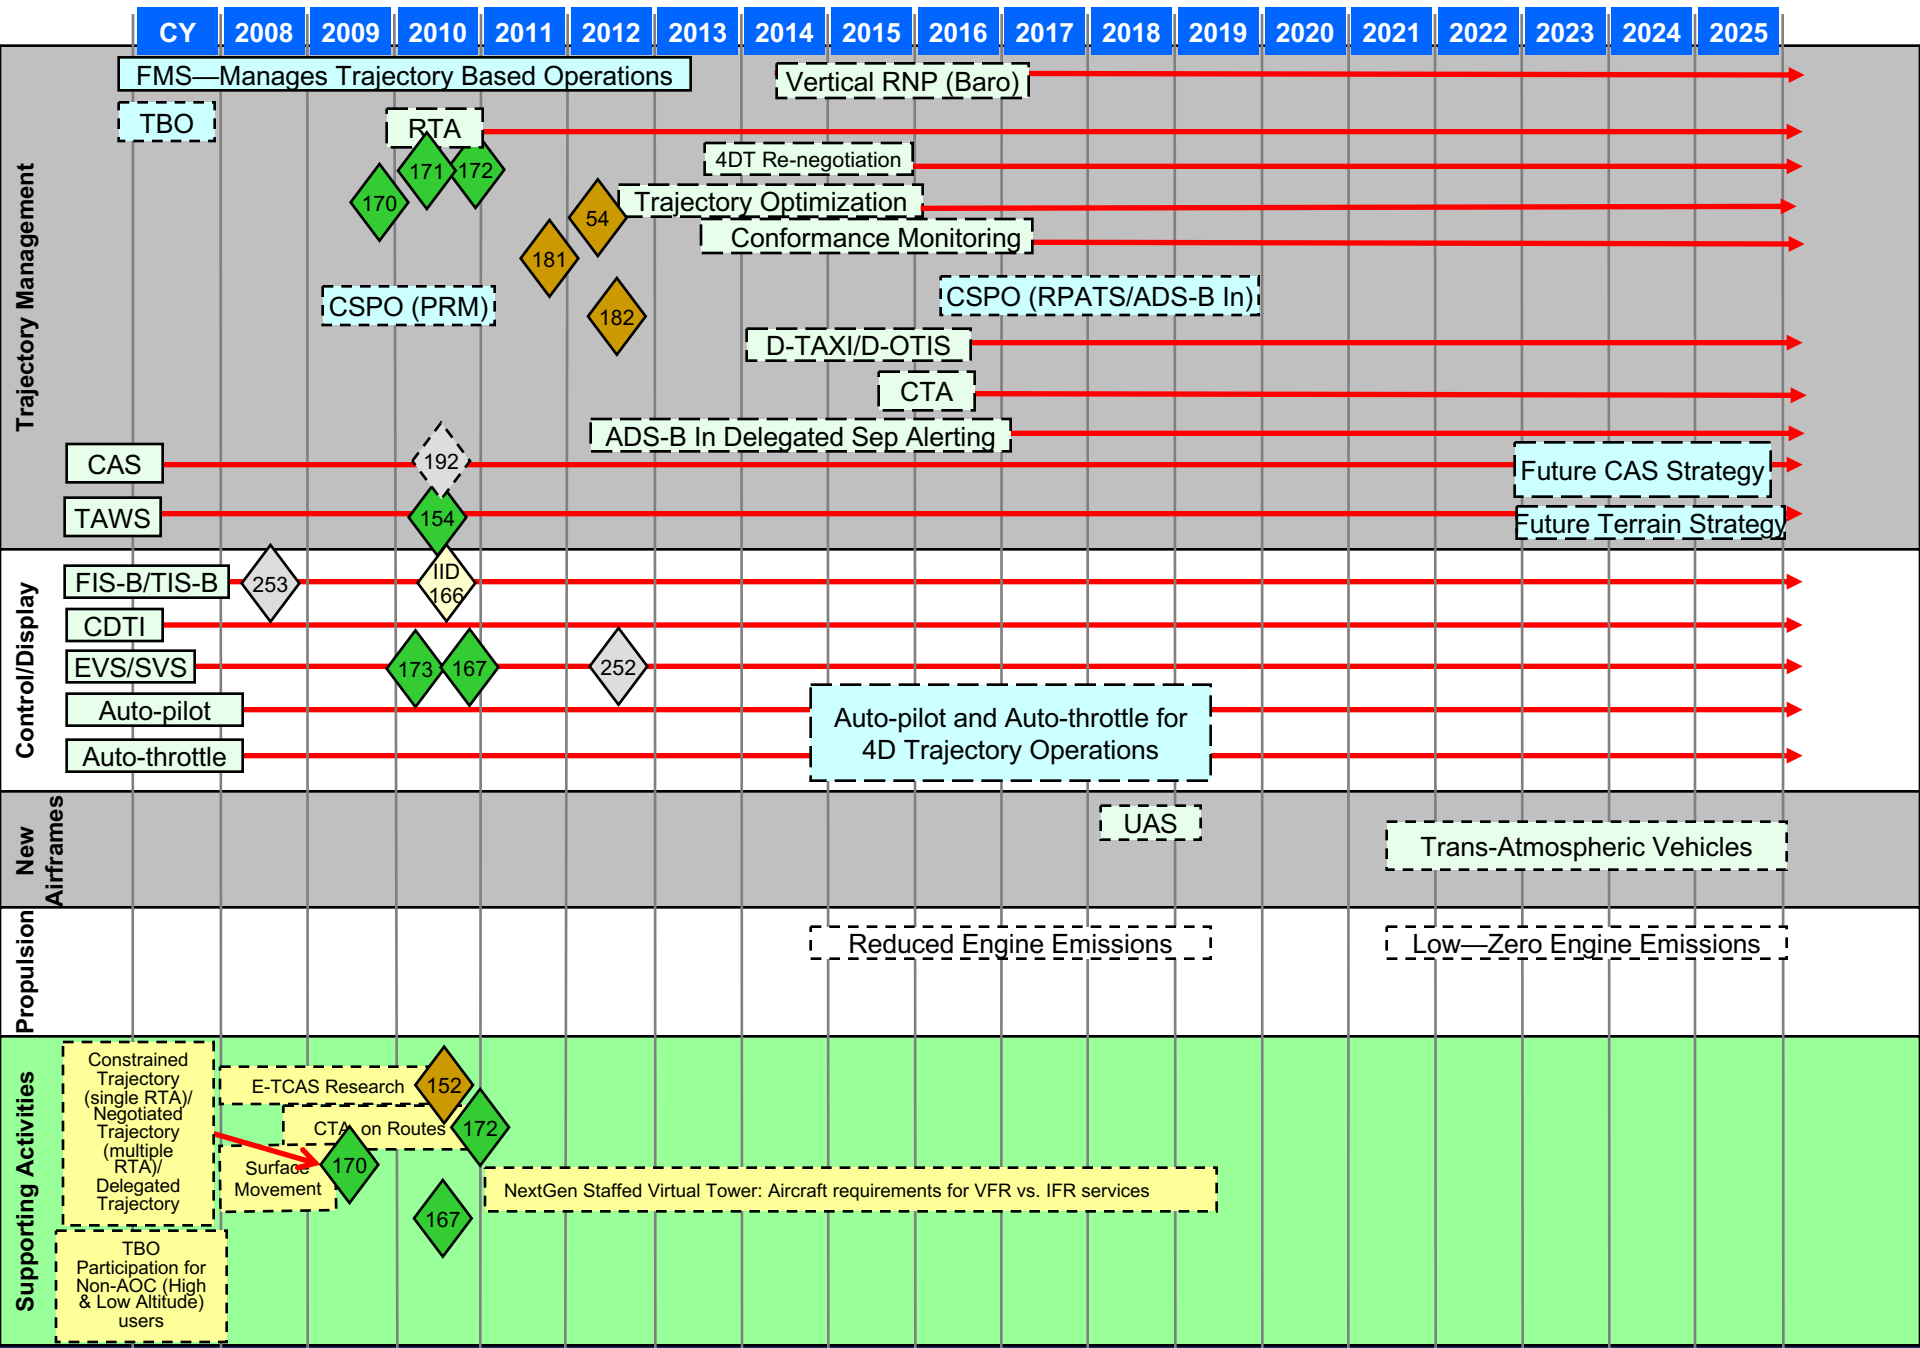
| CY | 2008 | 2009 | 2010 | 2011 | 2012 | 2013 | 2014 | 2015 | 2016 | 2017 | 2018 | 2019 | 2020 | 2021 | 2022 | 2023 | 2024 | 2025 |
|---|---|---|---|---|---|---|---|---|---|---|---|---|---|---|---|---|---|---|

Trajectory Management

FMS—Manages Trajectory Based Operations

Vertical RNP (Baro)

TBO

RTA

171

172

170

4DT Re-negotiation

54

Trajectory Optimization

181

Conformance Monitoring

CSPO (PRM)

182

CSPO (RPATS/ADS-B In)

D-TAXI/D-OTIS

CTA

ADS-B In Delegated Sep Alerting

CAS

192

Future CAS Strategy

TAWS

154

Future Terrain Strategy

Control/Display

FIS-B/TIS-B

253

IID 166

CDTI

EVS/SVS

173

167

252

Auto-pilot

Auto-pilot and Auto-throttle for 4D Trajectory Operations

Auto-throttle

New Airframes

UAS

Trans-Atmospheric Vehicles

Propulsion

Reduced Engine Emissions

Low—Zero Engine Emissions

Supporting Activities

Constrained Trajectory (single RTA)/ Negotiated Trajectory (multiple RTA)/ Delegated Trajectory

E-TCAS Research

152

CTA on Routes

172

Surface Movement

170

NextGen Staffed Virtual Tower: Aircraft requirements for VFR vs. IFR services

167

TBO Participation for Non-AOC (High & Low Altitude) users